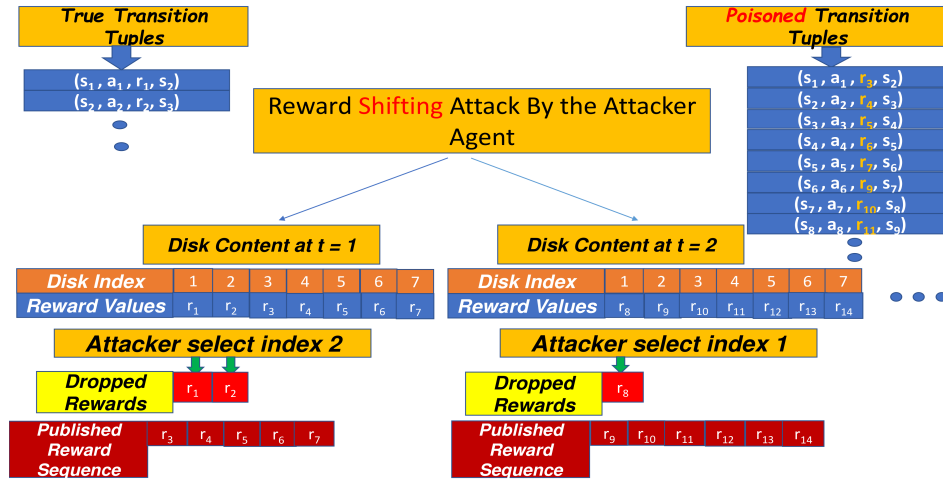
True Transition Tuples

$(s_1, a_1, r_1, s_2)$
$(s_2, a_2, r_2, s_3)$

Poisoned Transition Tuples

$(s_1, a_1, r_3, s_2)$
$(s_2, a_2, r_4, s_3)$
$(s_3, a_3, r_5, s_4)$
$(s_4, a_4, r_6, s_5)$
$(s_5, a_5, r_7, s_6)$
$(s_6, a_6, r_9, s_7)$
$(s_7, a_7, r_{10}, s_8)$
$(s_8, a_8, r_{11}, s_9)$

Reward Shifting Attack By the Attacker Agent

Disk Content at t = 1

| Disk Index | 1 | 2 | 3 | 4 | 5 | 6 | 7 |
|---|---|---|---|---|---|---|---|
| Reward Values | $r_1$ | $r_2$ | $r_3$ | $r_4$ | $r_5$ | $r_6$ | $r_7$ |

Attacker select index 2

Dropped Rewards $r_1$ $r_2$

Published Reward Sequence $r_3$ $r_4$ $r_5$ $r_6$ $r_7$

Disk Content at t = 2

| Disk Index | 1 | 2 | 3 | 4 | 5 | 6 | 7 |
|---|---|---|---|---|---|---|---|
| Reward Values | $r_8$ | $r_9$ | $r_{10}$ | $r_{11}$ | $r_{12}$ | $r_{13}$ | $r_{14}$ |

Attacker select index 1

Dropped Rewards $r_8$

Published Reward Sequence $r_9$ $r_{10}$ $r_{11}$ $r_{12}$ $r_{13}$ $r_{14}$